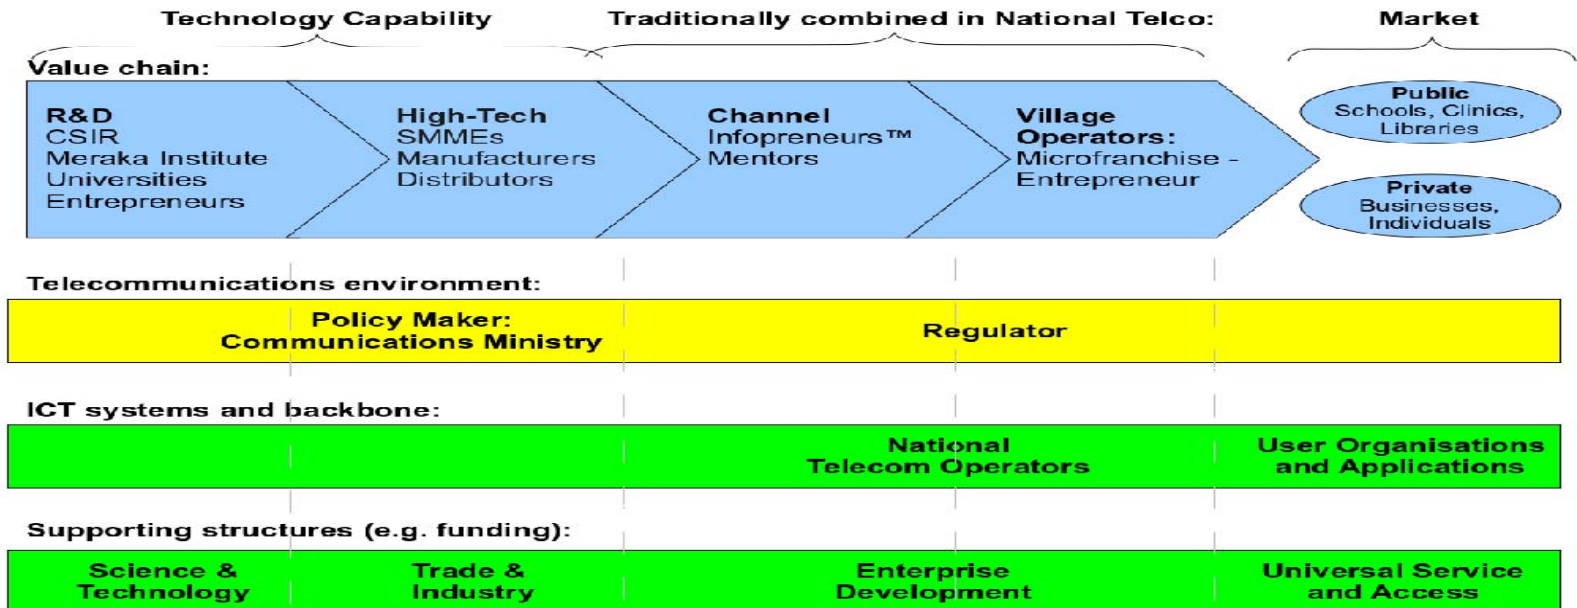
Technology Capability

Traditionally combined in National Telco:

Market

Value chain:

R&D
CSIR
Meraka Institute
Universities
Entrepreneurs

High-Tech
SMMEs
Manufacturers
Distributors

Channel
Infopreneurs™
Mentors

Village
Operators:
Microfranchise - Entrepreneur

Public
Schools, Clinics, Libraries

Private
Businesses, Individuals

Telecommunications environment:

Policy Maker:
Communications Ministry

Regulator

ICT systems and backbone:

National
Telecom Operators

User Organisations
and Applications

Supporting structures (e.g. funding):

Science &
Technology

Trade &
Industry

Enterprise
Development

Universal Service
and Access